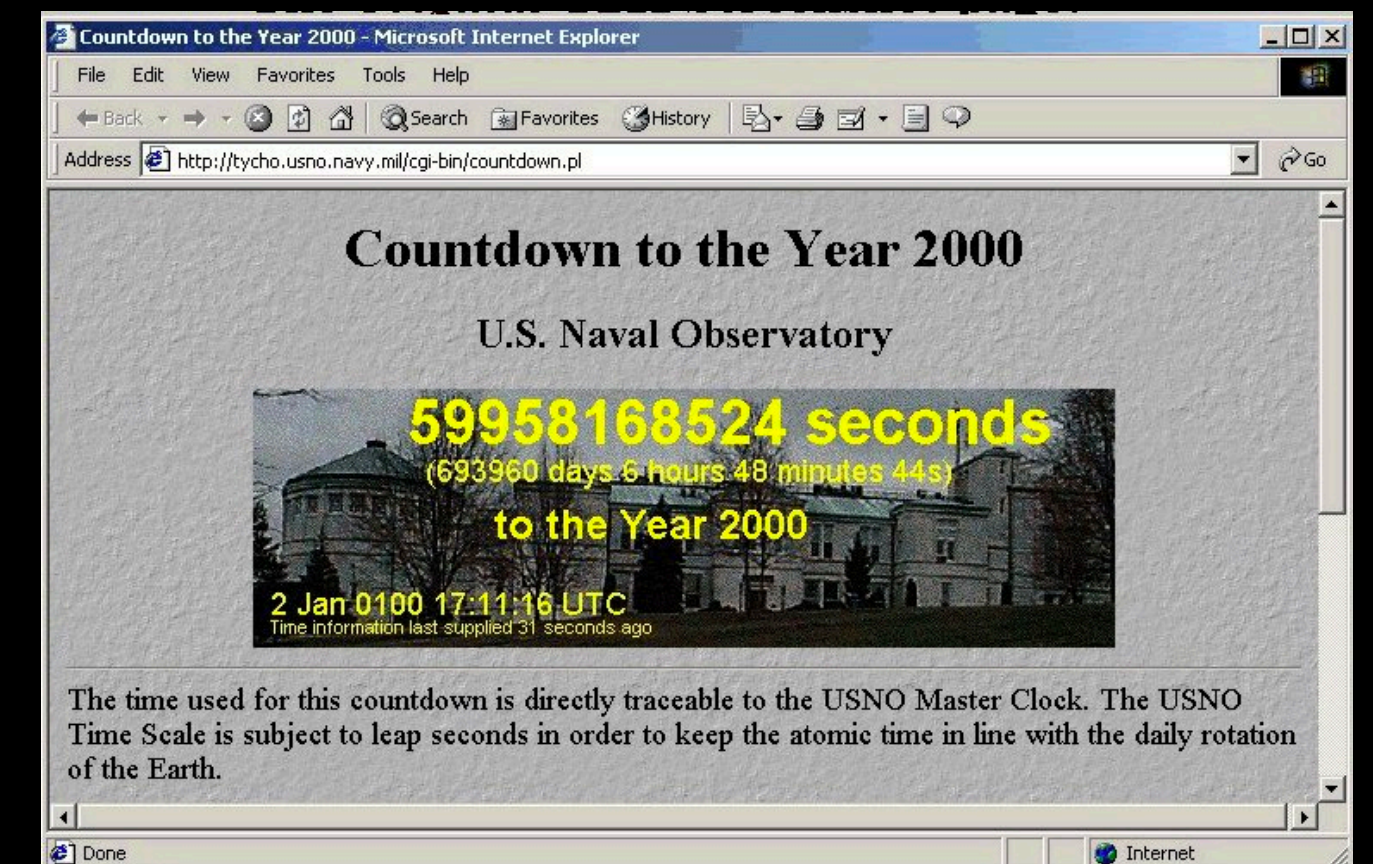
Countdown to the Year 2000 - Microsoft Internet Explorer

File Edit View Favorites Tools Help

Back Search Favorites History

Address http://tycho.usno.navy.mil/cgi-bin/countdown.pl Go

Countdown to the Year 2000

U.S. Naval Observatory

59958168524 seconds

(693960 days 6 hours 48 minutes 44s)

to the Year 2000

2 Jan 0100 17:11:16 UTC

Time information last supplied 31 seconds ago

The time used for this countdown is directly traceable to the USNO Master Clock. The USNO Time Scale is subject to leap seconds in order to keep the atomic time in line with the daily rotation of the Earth.

Done

Internet